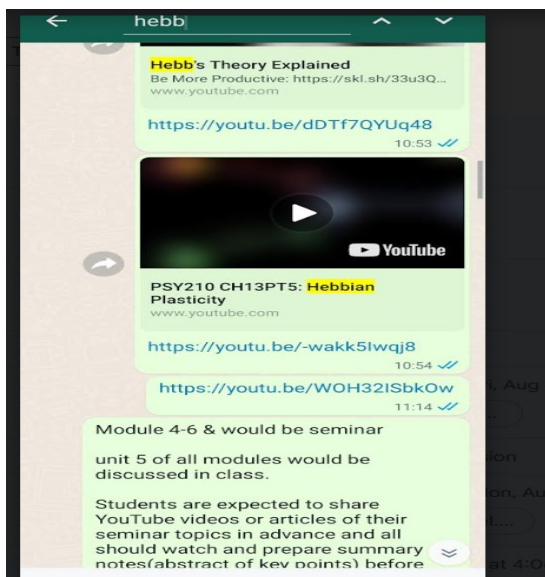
hebb

Hebb's Theory Explained
Be More Productive: https://skl.sh/33u3Q...
www.youtube.com

https://youtu.be/dDTf7QYUq48
10:53

YouTube

PSY210 CH13PT5: Hebbian Plasticity
www.youtube.com

https://youtu.be/-wakk5lwqj8
10:54

https://youtu.be/WOH32ISbkOw
11:14

Module 4-6 & would be seminar

unit 5 of all modules would be discussed in class.

Students are expected to share YouTube videos or articles of their seminar topics in advance and all should watch and prepare summary notes(abstract of key points) before

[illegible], Aug
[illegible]on
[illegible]on, Au
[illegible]at 4:0